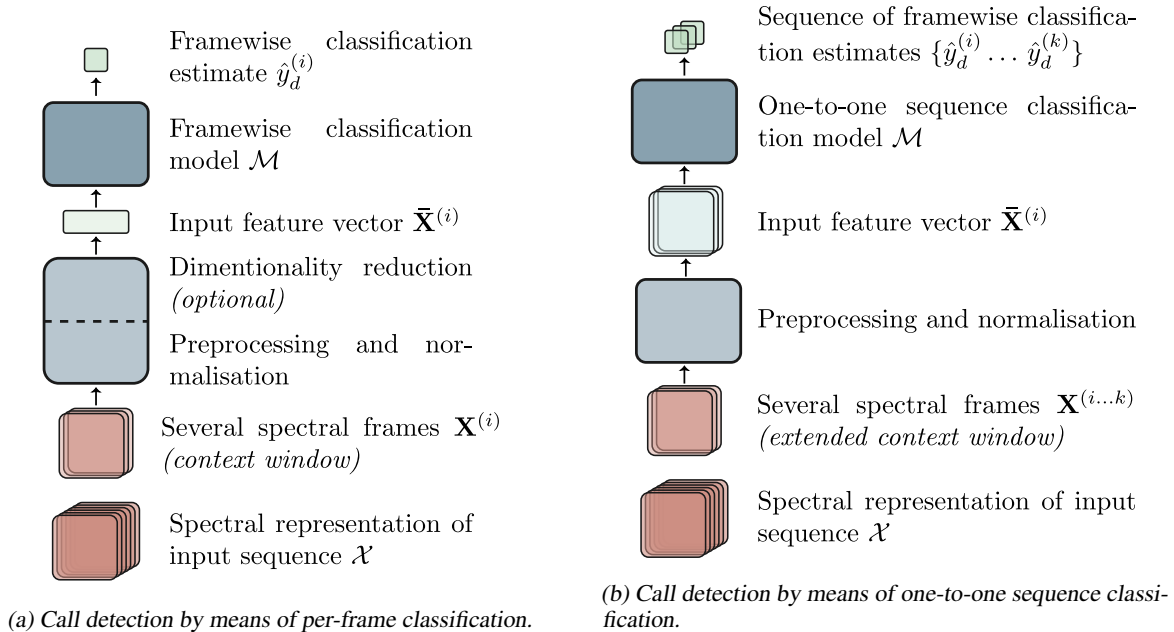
Framewise classification estimate $\hat{y}_d^{(i)}$

Framewise classification model $\mathcal{M}$

Input feature vector $\bar{\mathbf{X}}^{(i)}$

Dimentionality reduction *(optional)*

Preprocessing and normalisation

Several spectral frames $\mathbf{X}^{(i)}$ *(context window)*

Spectral representation of input sequence $\mathcal{X}$

(a) Call detection by means of per-frame classification.

Sequence of framewise classification estimates $\{\hat{y}_d^{(i)} \dots \hat{y}_d^{(k)}\}$

One-to-one sequence classification model $\mathcal{M}$

Input feature vector $\bar{\mathbf{X}}^{(i)}$

Preprocessing and normalisation

Several spectral frames $\mathbf{X}^{(i \dots k)}$ *(extended context window)*

Spectral representation of input sequence $\mathcal{X}$

(b) Call detection by means of one-to-one sequence classification.